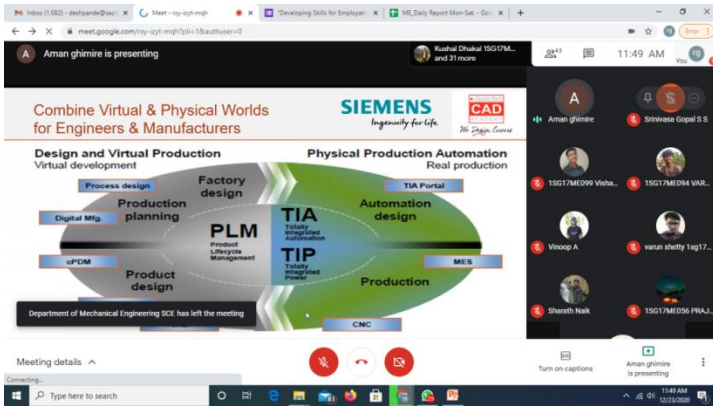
Inbox (1,082) - deshpande@sap ×
Meet - rsy-izyt-mqh ×
Developing Skills for Employabi ×
ME_Daily Report Mon-Sat. - Goo ×
+
meet.google.com/rsy-izyt-mqh?pli=1&authuser=0
Error
A Aman ghimire is presenting
Kushal Dhakal 1SG17M... and 31 more
43
11:49 AM
You
Combine Virtual & Physical Worlds for Engineers & Manufacturers
SIEMENS Ingenuity for life
CAD We Design Careers
Design and Virtual Production
Virtual development
Physical Production Automation
Real production
Process design
Factory design
TIA Portal
Digital Mfg.
Production planning
Automation design
cPDM
PLM
Product Lifecycle Management
TIA
Totally Integrated Automation
TIP
Totally Integrated Power
MES
Product design
Production
CNC
Department of Mechanical Engineering SCE has left the meeting
A
Aman ghimire
S
Srinivasa Gopal S S
1SG17ME099 Visha...
1SG17ME094 VAR...
Vinoop A
varun shetty 1sg17...
Sharath Naik
1SG17ME056 PRAJ...
Meeting details
Turn on captions
Aman ghimire is presenting
Connecting...
Type here to search
11:49 AM
12/23/2020